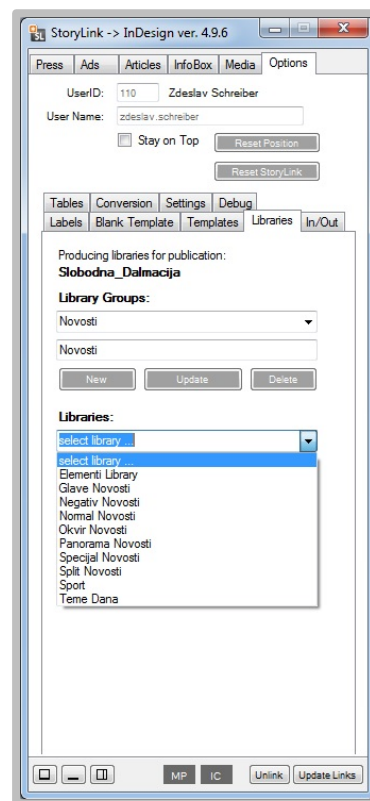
StoryLink -> InDesign ver. 4.9.6

Press | Ads | Articles | InfoBox | Media | Options

UserID: 110 Zdeslav Schreiber

User Name: zdeslav.schreiber

Stay on Top

Reset Position

Reset StoryLink

Tables | Conversion | Settings | Debug

Labels | Blank Template | Templates | Libraries | In/Out

Producing libraries for publication:

Slobodna_Dalmacija

Library Groups:

Novosti

Novosti

New | Update | Delete

Libraries:

select library ...

select library ...
Elementi Library
Glave Novosti
Negativ Novosti
Normal Novosti
Okvir Novosti
Panorama Novosti
Specijal Novosti
Split Novosti
Sport
Teme Dana

MP | IC | Unlink | Update Links